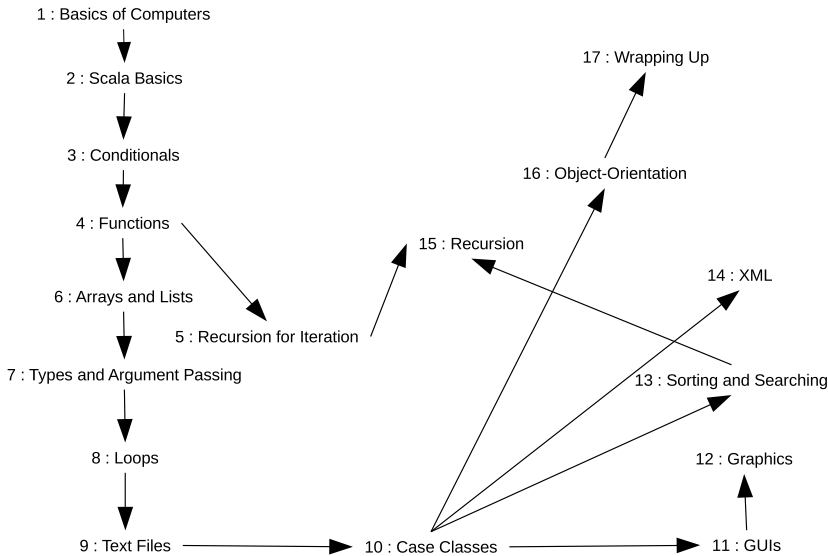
1 : Basics of Computers

2 : Scala Basics

3 : Conditionals

4 : Functions

6 : Arrays and Lists

5 : Recursion for Iteration

7 : Types and Argument Passing

8 : Loops

9 : Text Files

10 : Case Classes

11 : GUIs

12 : Graphics

13 : Sorting and Searching

14 : XML

15 : Recursion

16 : Object-Orientation

17 : Wrapping Up